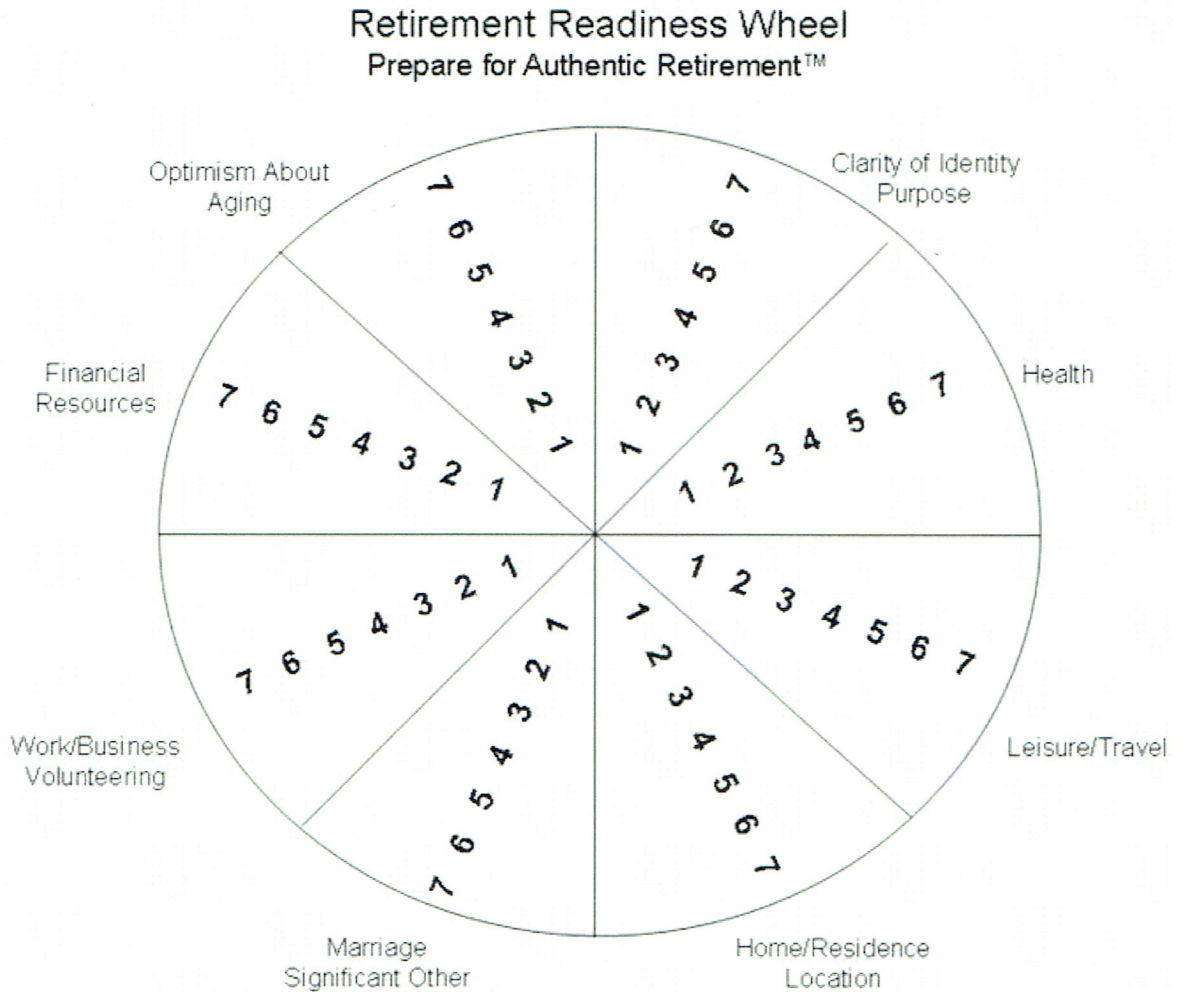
Retirement Readiness Wheel
Prepare for Authentic Retirement™

Optimism About Aging

7 6 5 4 3 2 1

Clarity of Identity Purpose

1 2 3 4 5 6 7

Financial Resources

7 6 5 4 3 2 1

Health

1 2 3 4 5 6 7

Work/Business Volunteering

7 6 5 4 3 2 1

Leisure/Travel

1 2 3 4 5 6 7

Marriage Significant Other

1 2 3 4 5 6 7

Home/Residence Location

1 2 3 4 5 6 7